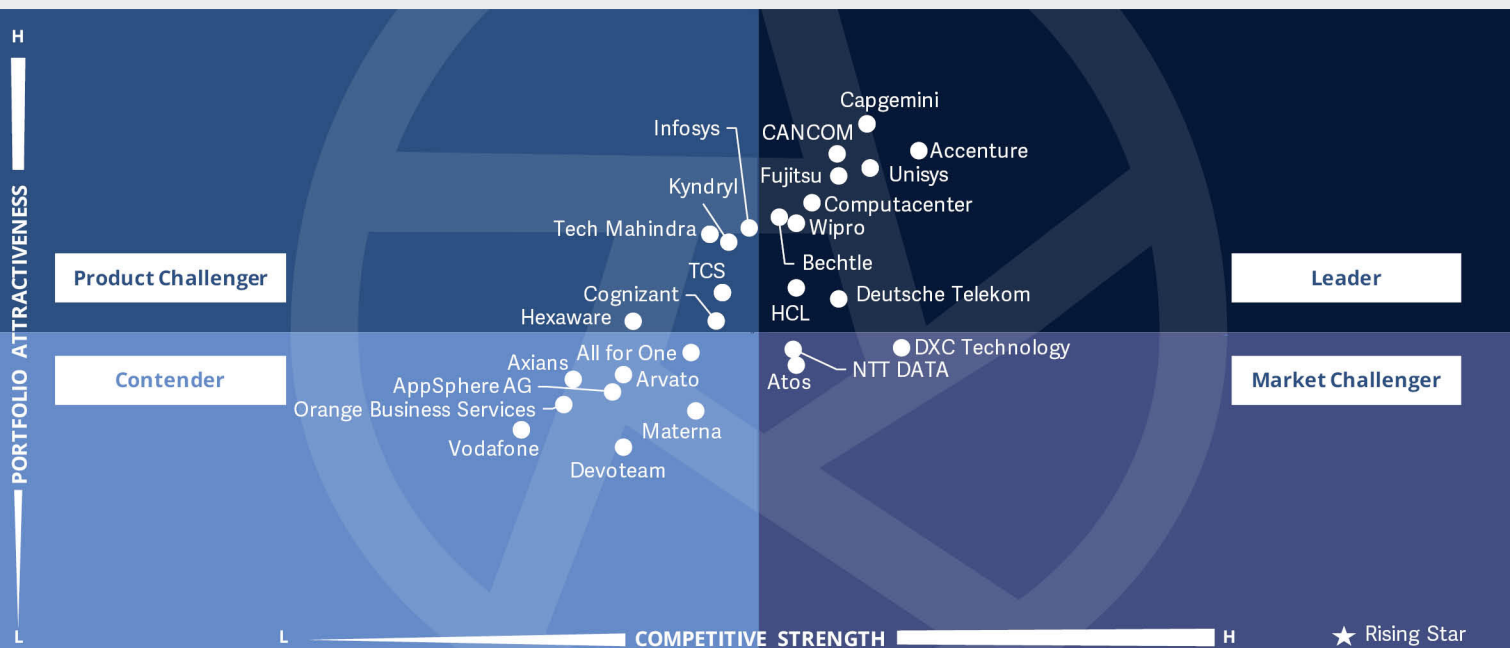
H

PORTFOLIO ATTRACTIVENESS

L

Product Challenger

Leader

Contender

Market Challenger

Capgemini
CANCOM
Accenture
Unisys
Fujitsu
Infosys
Kyndryl
Computacenter
Wipro
Tech Mahindra
Bechtle
TCS
Cognizant
Deutsche Telekom
HCL
Hexaware
All for One
DXC Technology
NTT DATA
Atos
Axians
Arvato
AppSphere AG
Orange Business Services
Materna
Vodafone
Devoteam

L COMPETITIVE STRENGTH H

★ Rising Star